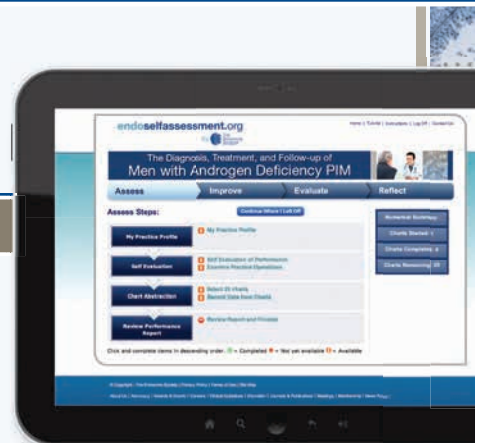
endoselfassessment.org

by The Endocrine Society

Home | Tutorial | Instructions | Log Off | Contact Us

The Diagnosis, Treatment, and Follow-up of

Men with Androgen Deficiency PIM

Assess

Improve

Evaluate

Reflect

Assess Steps:

Continue Where I Left Off

My Practice Profile

My Practice Profile

Self Evaluation

Self Evaluation of Performance

Examine Practice Operations

Chart Abstraction

Select 20 Charts

Record Data from Charts

Review Performance Report

Review Report and Finalize

Numerical Summary

Charts Started

Charts Completed

Charts Remaining

Click and complete items in descending order. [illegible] = Completed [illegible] = Not yet available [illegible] = Available

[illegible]